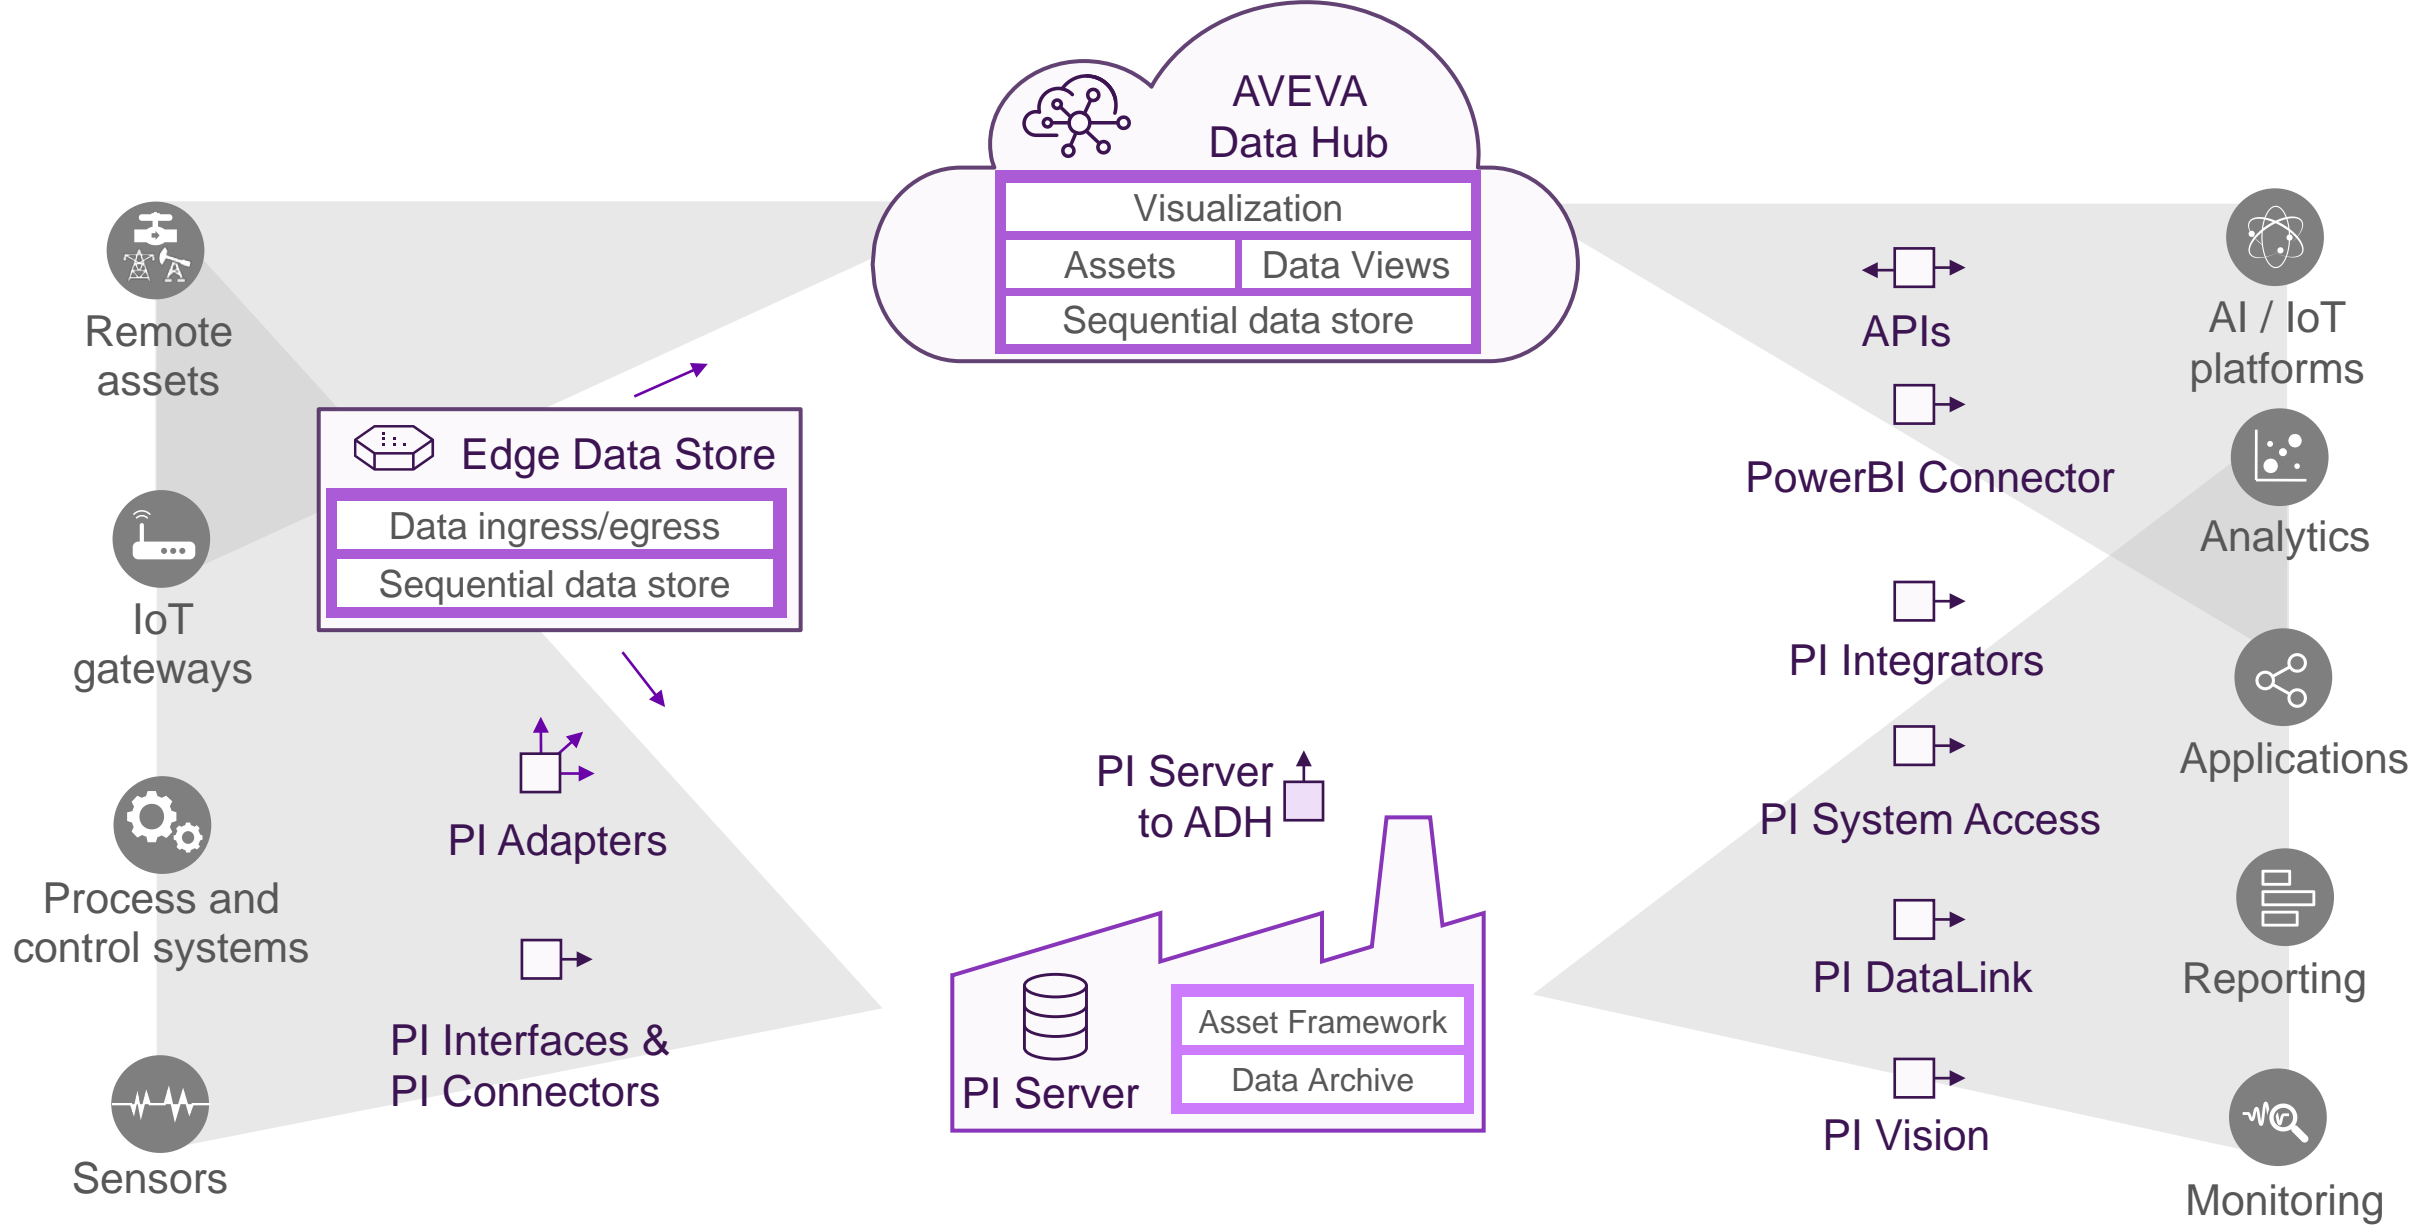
AVEVA Data Hub

Visualization

| Assets | Data Views |
|---|---|

Sequential data store

Remote assets

IoT gateways

Process and control systems

Sensors

Edge Data Store

Data ingress/egress

Sequential data store

PI Adapters

PI Interfaces & PI Connectors

PI Server to ADH

PI Server

Asset Framework

Data Archive

APIs

PowerBI Connector

PI Integrators

PI System Access

PI DataLink

PI Vision

AI / IoT platforms

Analytics

Applications

Reporting

Monitoring